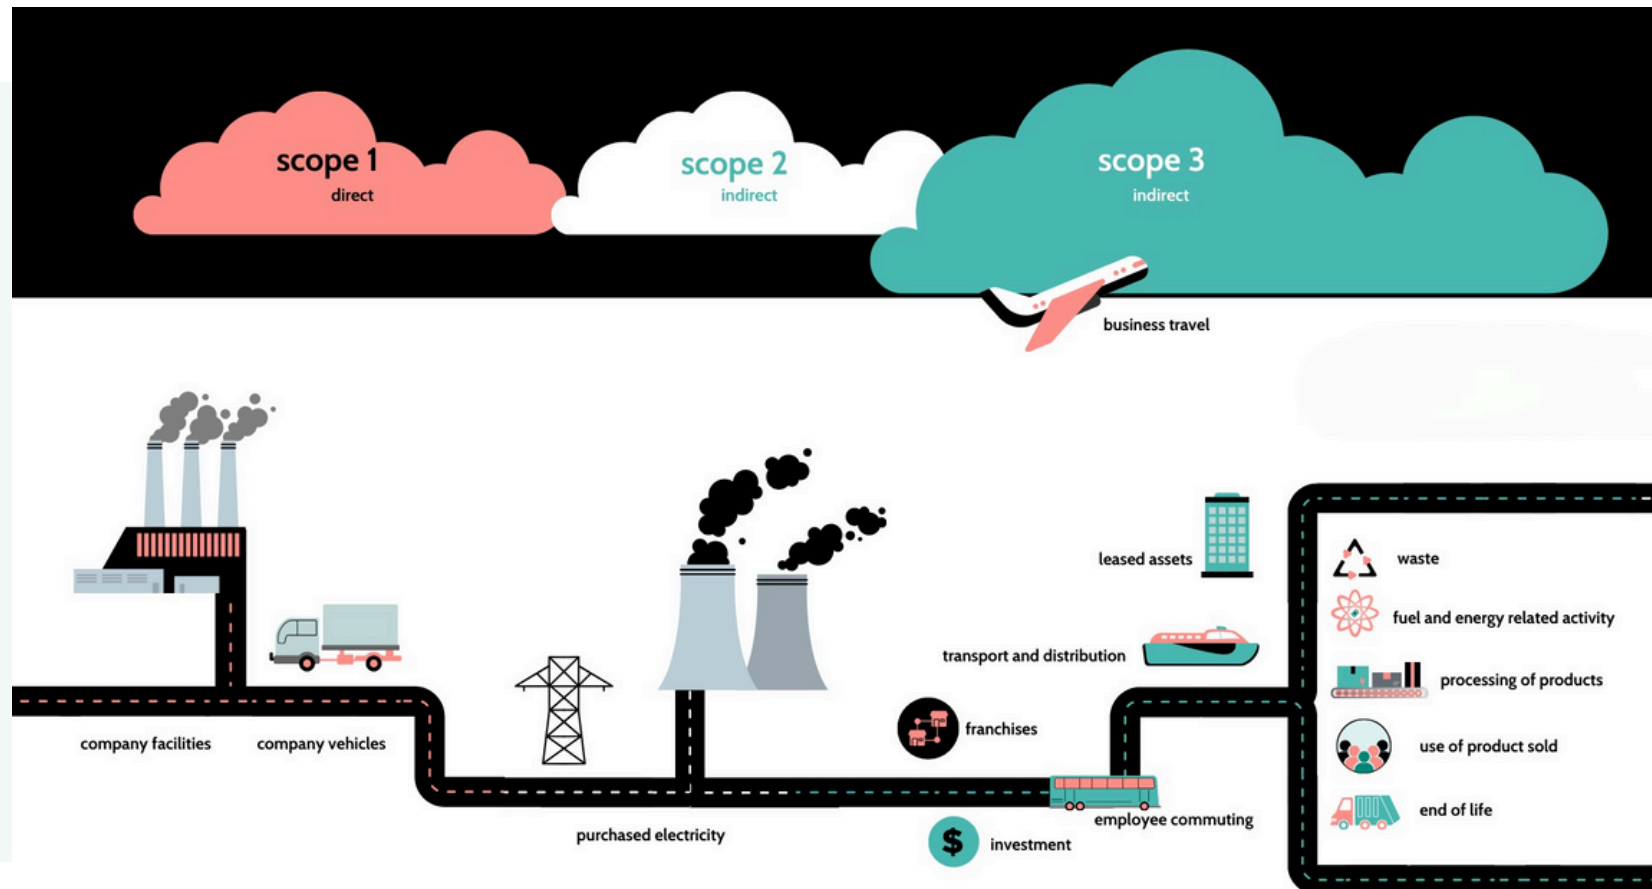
scope 1
direct

scope 2
indirect

scope 3
indirect

business travel

leased assets

transport and distribution

franchises

company facilities

company vehicles

purchased electricity

employee commuting

investment

waste

fuel and energy related activity

processing of products

use of product sold

end of life